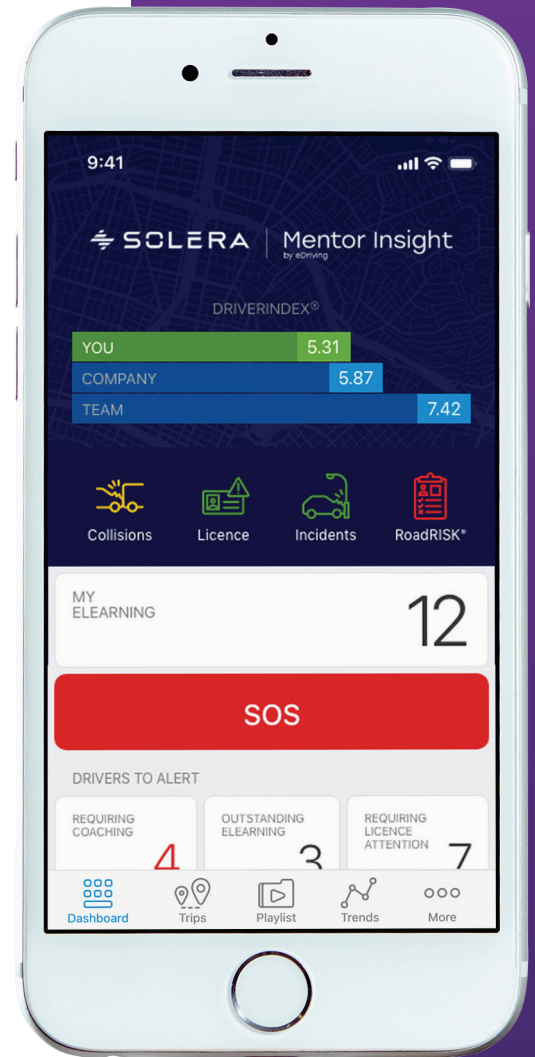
9:41

SOLERA | Mentor Insight
by eDriving

DRIVERINDEX®

YOU 5.31
COMPANY 5.87
TEAM 7.42

Collisions
Licence
Incidents
RoadRISK®

MY ELEARNING 12

SOS

DRIVERS TO ALERT

REQUIRING COACHING 4
OUTSTANDING ELEARNING 3
REQUIRING LICENCE ATTENTION 7

Dashboard
Trips
Playlist
Trends
More